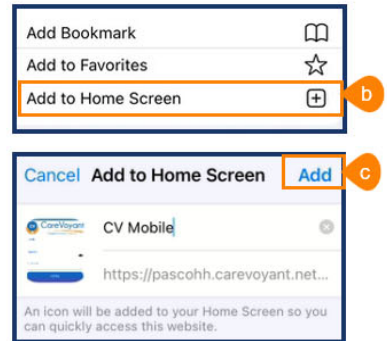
Add Bookmark

Add to Favorites

Add to Home Screen

b

Cancel Add to Home Screen Add

c

CareVoyant

CV Mobile

https://pascohh.carevoyant.net...

An icon will be added to your Home Screen so you can quickly access this website.